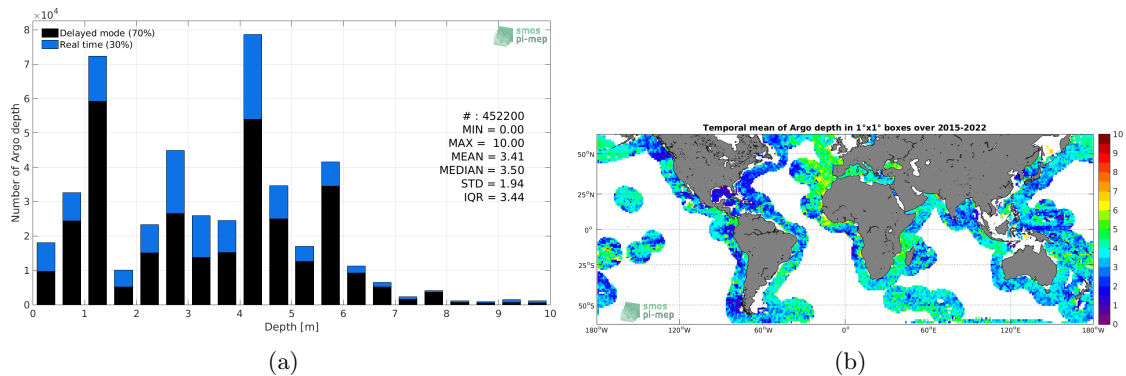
$\times 10^4$
8
7
6
5
4
3
2
1
0
Number of Argo depth
Delayed mode (70%)
Real time (30%)
smos pi-mep
# : 452200
MIN = 0.00
MAX = 10.00
MEAN = 3.41
MEDIAN = 3.50
STD = 1.94
IQR = 3.44
0 1 2 3 4 5 6 7 8 9 10
Depth [m]
(a)

Temporal mean of Argo depth in 1°x1° boxes over 2015-2022
50°N
25°N
0°
25°S
50°S
180°W 120°W 60°W 0° 60°E 120°E 180°W
smos pi-mep
10
9
8
7
6
5
4
3
2
1
0
(b)